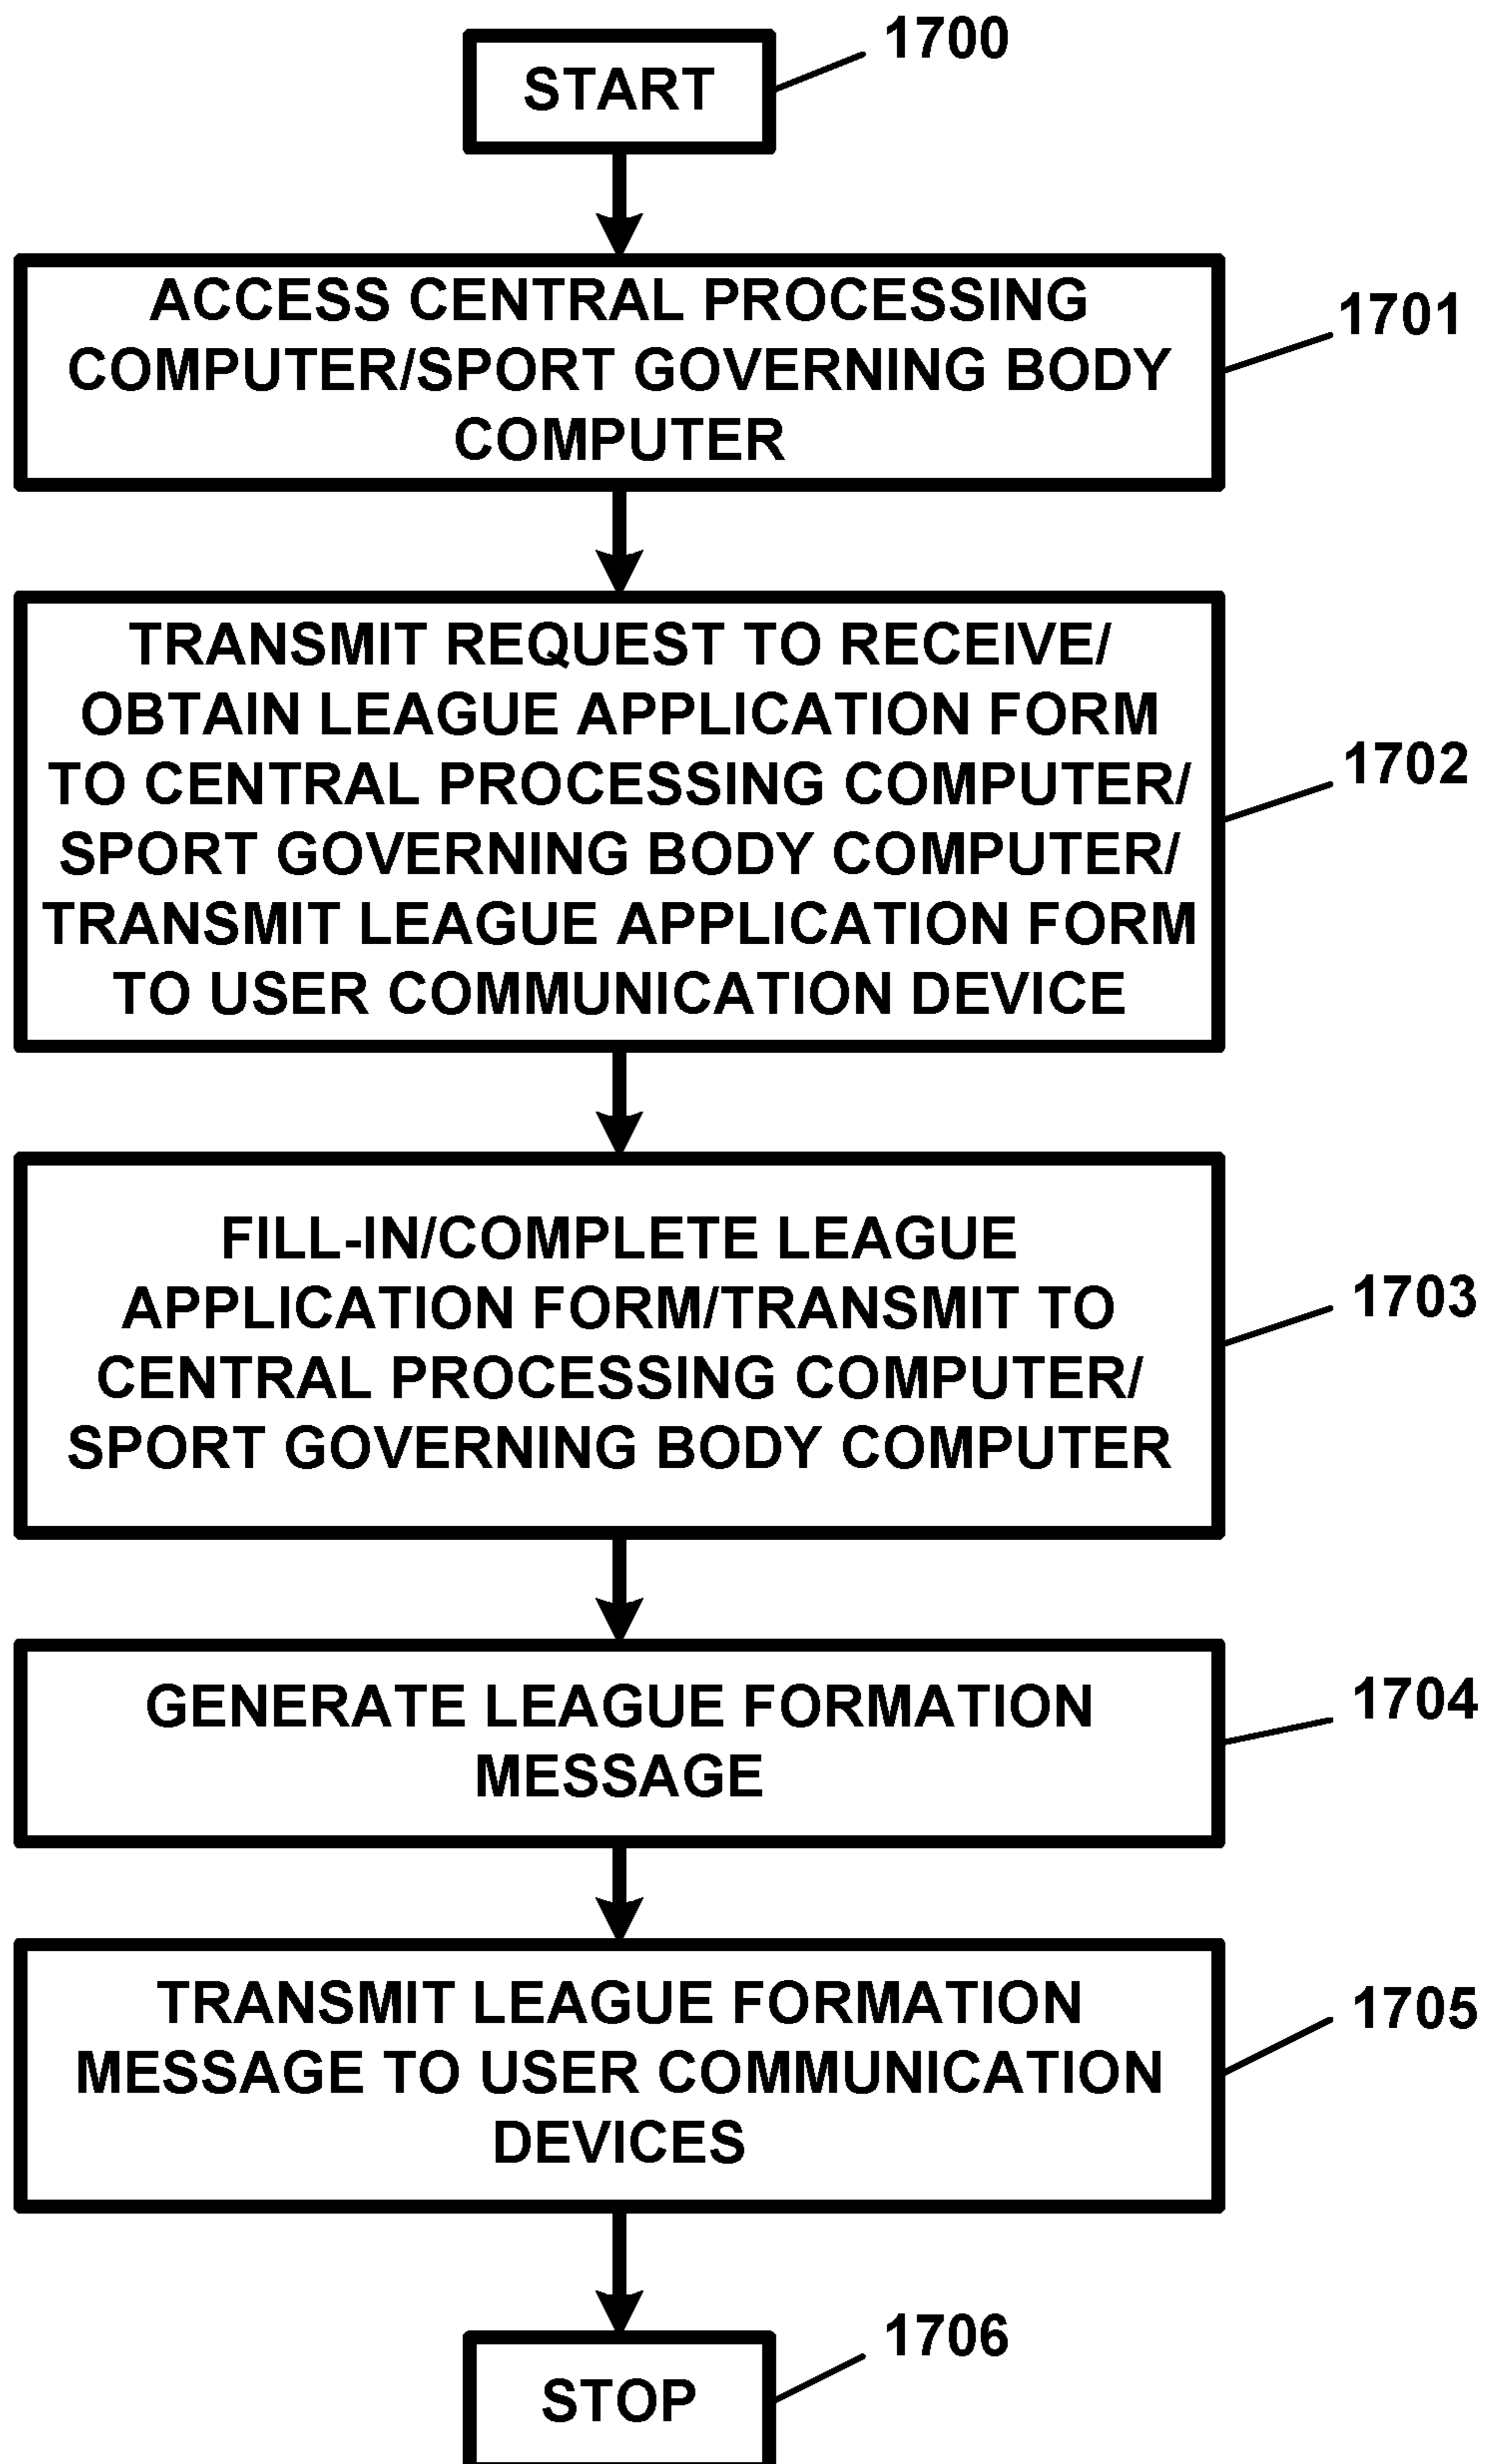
START

1700

ACCESS CENTRAL PROCESSING COMPUTER/SPORT GOVERNING BODY COMPUTER

1701

TRANSMIT REQUEST TO RECEIVE/ OBTAIN LEAGUE APPLICATION FORM TO CENTRAL PROCESSING COMPUTER/ SPORT GOVERNING BODY COMPUTER/ TRANSMIT LEAGUE APPLICATION FORM TO USER COMMUNICATION DEVICE

1702

FILL-IN/COMPLETE LEAGUE APPLICATION FORM/TRANSMIT TO CENTRAL PROCESSING COMPUTER/ SPORT GOVERNING BODY COMPUTER

1703

GENERATE LEAGUE FORMATION MESSAGE

1704

TRANSMIT LEAGUE FORMATION MESSAGE TO USER COMMUNICATION DEVICES

1705

STOP

1706